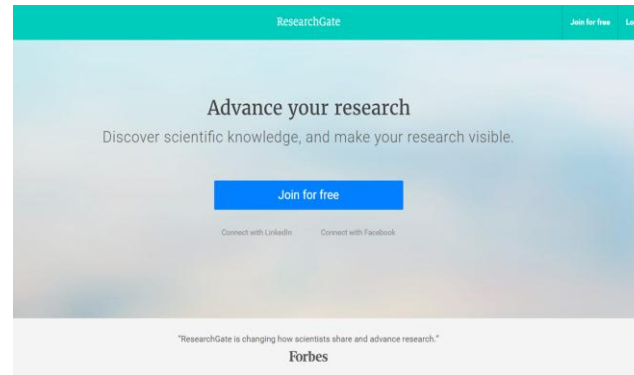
ResearchGate

Join for free Lo

Advance your research

Discover scientific knowledge, and make your research visible.

Join for free

Connect with LinkedIn Connect with Facebook

"ResearchGate is changing how scientists share and advance research."

Forbes